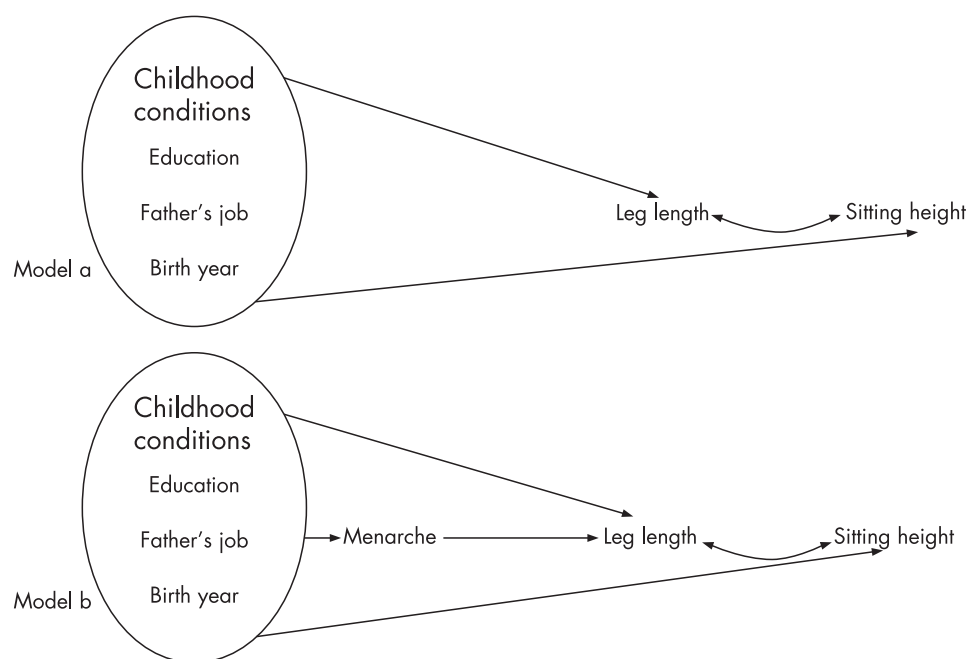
Childhood conditions

Education

Father's job

Birth year

Model a

Leg length

Sitting height

Childhood conditions

Education

Father's job

Birth year

Model b

Menarche

Leg length

Sitting height